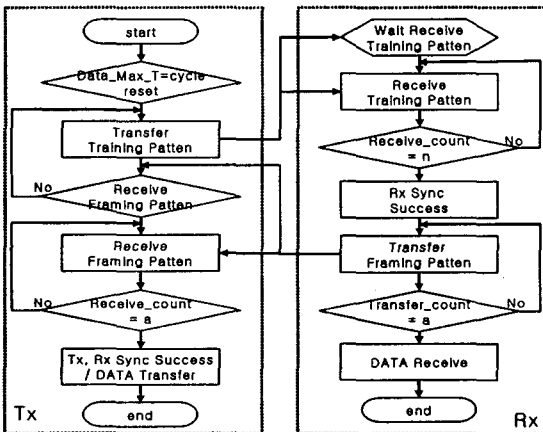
start

Data_Max_T=cycle reset

Transfer Training Patten

No

Receive Framing Patten

Receive Framing Patten

No

Receive_count = a

Tx, Rx Sync Success / DATA Transfer

end

Tx

Wait Receive Training Patten

Receive Training Patten

Receive_count = n

No

Rx Sync Success

Transfer Framing Patten

Transfer_count = a

No

DATA Receive

end

Rx